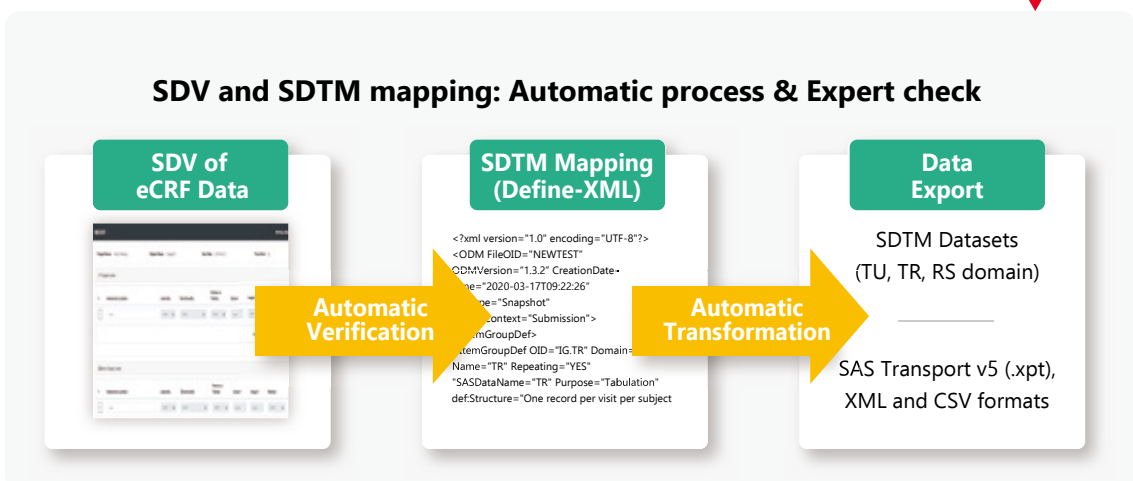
SDV and SDTM mapping: Automatic process & Expert check

SDV of eCRF Data

Automatic Verification

SDTM Mapping (Define-XML)

<?xml version="1.0" encoding="UTF-8"?>
<ODM FileOID="NEWTEST"
ODMVersion="1.3.2" CreationDate
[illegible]me="2020-03-17T09:22:26"
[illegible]pe="Snapshot"
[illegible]Context="Submission">
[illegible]temGroupDef>
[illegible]temGroupDef OID="IG.TR" Domain=
Name="TR" Repeating="YES"
"SASDataName="TR" Purpose="Tabulation"
def:Structure="One record per visit per subject

Automatic Transformation

Data Export

SDTM Datasets (TU, TR, RS domain)

SAS Transport v5 (.xpt), XML and CSV formats